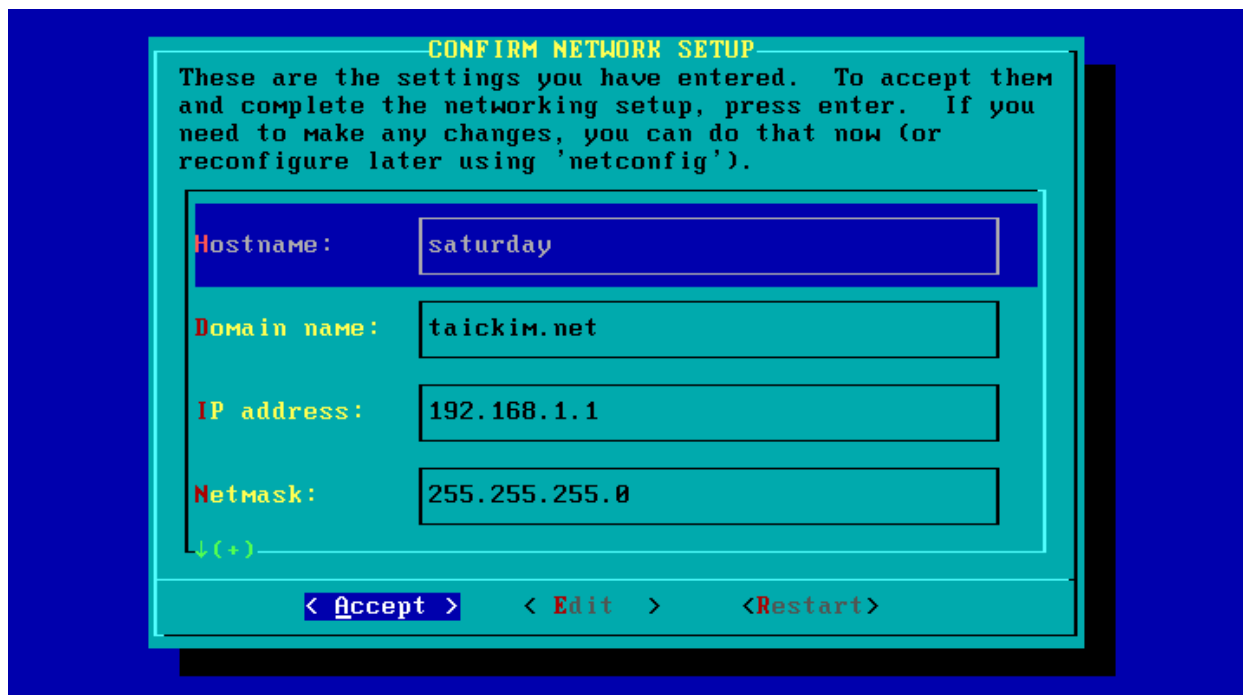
CONFIRM NETWORK SETUP

These are the settings you have entered. To accept them and complete the networking setup, press enter. If you need to make any changes, you can do that now (or reconfigure later using 'netconfig').

Hostname: saturday

Domain name: taickim.net

IP address: 192.168.1.1

Netmask: 255.255.255.0

↓(+)

< Accept > < Edit > <Restart>